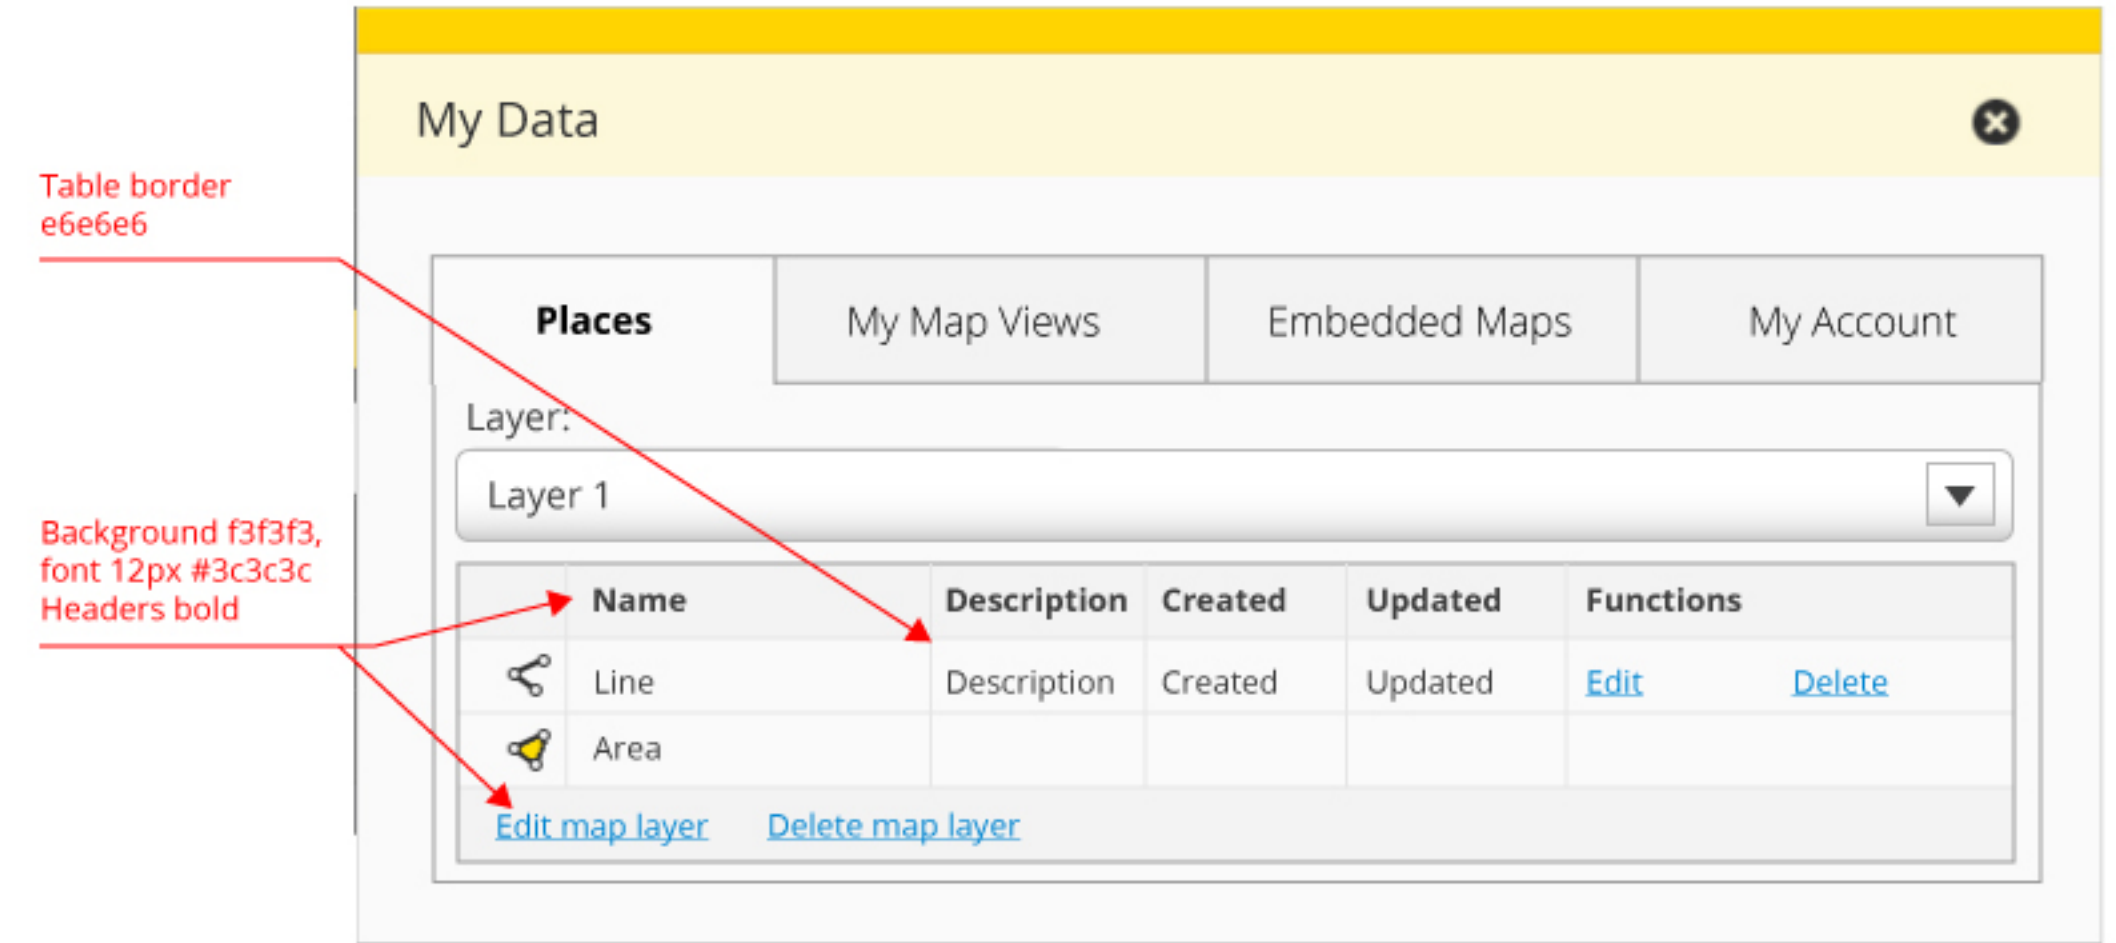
Table border e6e6e6

Background f3f3f3, font 12px #3c3c3c Headers bold

My Data

| Places | My Map Views | Embedded Maps | My Account |
|---|---|---|---|

Layer:

Layer 1

| | Name | Description | Created | Updated | Functions | |
|---|---|---|---|---|---|---|
| | Line | Description | Created | Updated | Edit | Delete |
| | Area | | | | | |

Edit map layer Delete map layer